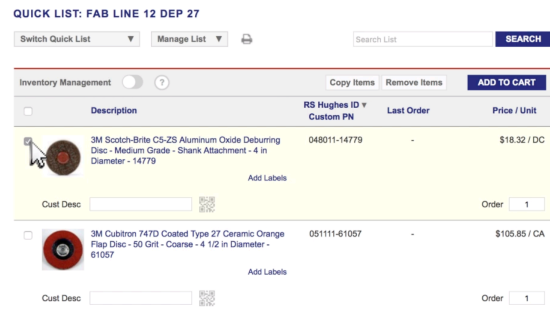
QUICK LIST: FAB LINE 12 DEP 27

Switch Quick List ▼ Manage List ▼

Search List SEARCH

Inventory Management ?

Copy Items Remove Items ADD TO CART

| | Description | RS Hughes ID ▼ Custom PN | Last Order | Price / Unit |
|---|---|---|---|---|
| | 3M Scotch-Brite C5-ZS Aluminum Oxide Deburring Disc - Medium Grade - Shank Attachment - 4 in Diameter - 14779 Add Labels | 048011-14779 | - | $18.32 / DC |
| Cust Desc | | | | Order 1 |
| | 3M Cubitron 747D Coated Type 27 Ceramic Orange Flap Disc - 50 Grit - Coarse - 4 1/2 in Diameter - 61057 Add Labels | 051111-61057 | - | $105.85 / CA |
| Cust Desc | | | | Order 1 |